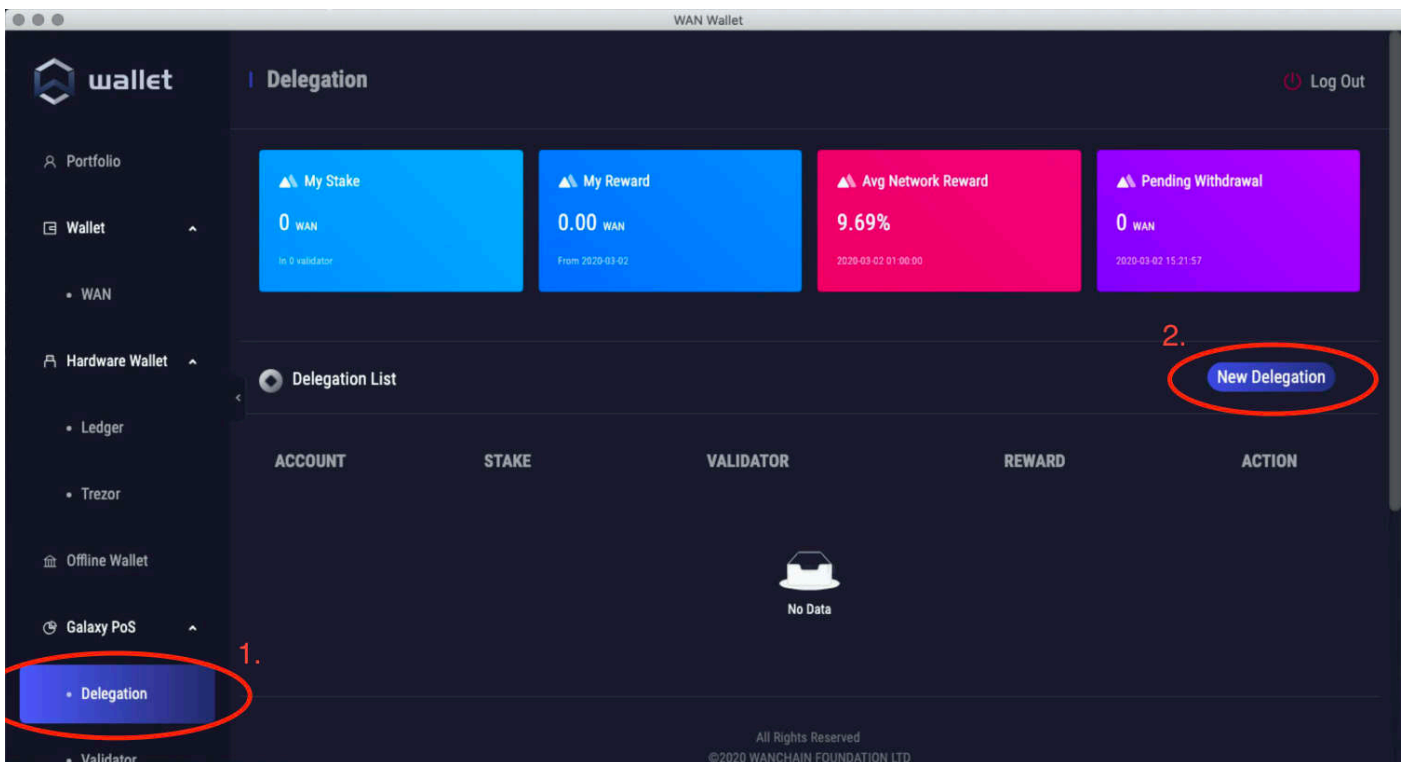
WAN Wallet

wallet

Delegation

Log Out

Portfolio

Wallet

• WAN

Hardware Wallet

• Ledger

• Trezor

Offline Wallet

Galaxy PoS

• Delegation

• Validator

My Stake
0 WAN
In 0 validator

My Reward
0.00 WAN
From 2020-03-02

Avg Network Reward
9.69%
2020-03-02 01:00:00

Pending Withdrawal
0 WAN
2020-03-02 15:21:57

2.

Delegation List

New Delegation

| ACCOUNT | STAKE | VALIDATOR | REWARD | ACTION |
|---|---|---|---|---|

No Data

1.

All Rights Reserved
©2020 WANCHAIN FOUNDATION LTD